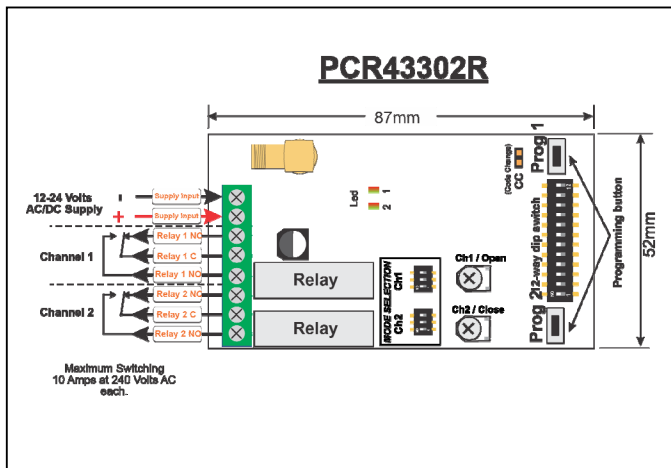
PCR43302R

87mm

52mm

12-24 Volts AC/DC Supply

-

+

Supply Input

Supply Input

Channel 1

Relay 1 NO

Relay 1 C

Relay 1 NC

Channel 2

Relay 2 NO

Relay 2 C

Relay 2 NC

Maximum Switching 10 Amps at 240 Volts AC each.

Led 1 2

Relay

Relay

MODE SELECTION Ch1 Ch2

Ch1 / Open

Ch2 / Close

(Code Change) CC

Prog 1

Prog 2

12-way dip switch

Programming button